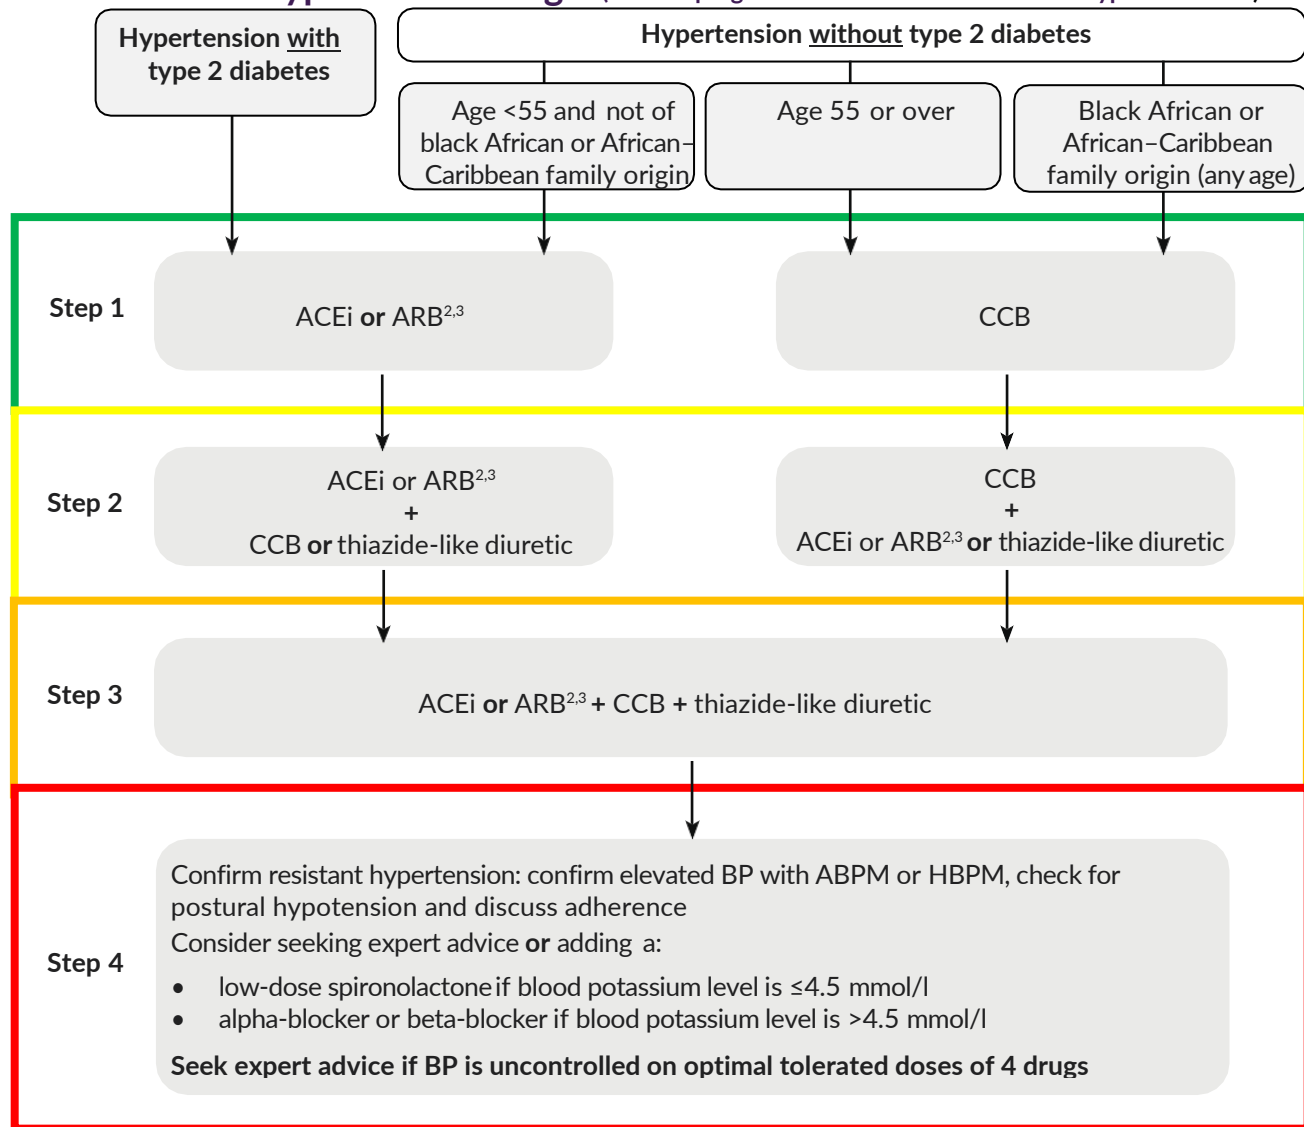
Hypertension with type 2 diabetes

Hypertension without type 2 diabetes

Age <55 and not of black African or African–Caribbean family origin

Age 55 or over

Black African or African–Caribbean family origin (any age)

Step 1

ACEi **or** ARB$^{2,3}$

CCB

Step 2

ACEi or ARB$^{2,3}$
+
CCB **or** thiazide-like diuretic

CCB
+
ACEi or ARB$^{2,3}$ **or** thiazide-like diuretic

Step 3

ACEi **or** ARB$^{2,3}$ + CCB + thiazide-like diuretic

Step 4

Confirm resistant hypertension: confirm elevated BP with ABPM or HBPM, check for postural hypotension and discuss adherence

Consider seeking expert advice **or** adding a:

- low-dose spironolactone if blood potassium level is ≤4.5 mmol/l
- alpha-blocker or beta-blocker if blood potassium level is >4.5 mmol/l

**Seek expert advice if BP is uncontrolled on optimal tolerated doses of 4 drugs**